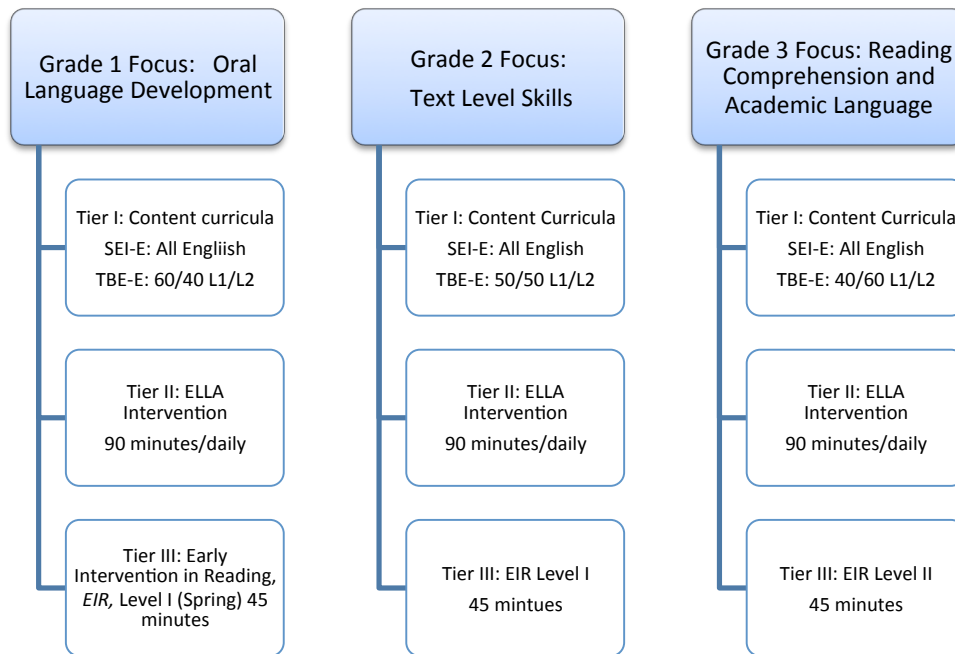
Grade 1 Focus: Oral Language Development

Tier I: Content curricula
SEI-E: All Engliish
TBE-E: 60/40 L1/L2

Tier II: ELLA Intervention
90 minutes/daily

Tier III: Early Intervention in Reading, *EIR,* Level I (Spring) 45 minutes

Grade 2 Focus:
Text Level Skills

Tier I: Content Curricula
SEI-E: All English
TBE-E: 50/50 L1/L2

Tier II: ELLA Intervention
90 minutes/daily

Tier III: EIR Level I
45 mintues

Grade 3 Focus: Reading Comprehension and Academic Language

Tier I: Content Curricula
SEI-E: All English
TBE-E: 40/60 L1/L2

Tier II: ELLA Intervention
90 minutes/daily

Tier III: EIR Level II
45 minutes